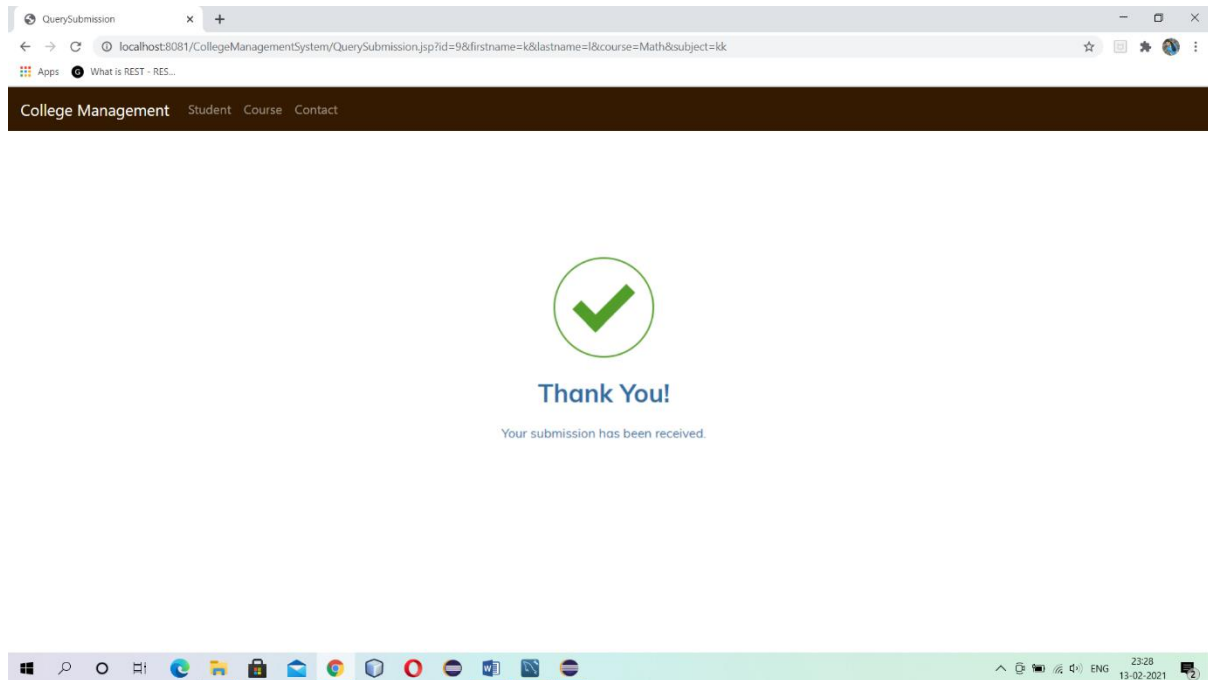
QuerySubmission

localhost:8081/CollegeManagementSystem/QuerySubmission.jsp?id=9&firstname=k&lastname=l&course=Math&subject=kk

Apps What is REST - RES...

College Management Student Course Contact

Thank You!

Your submission has been received.

ENG 23:28 13-02-2021